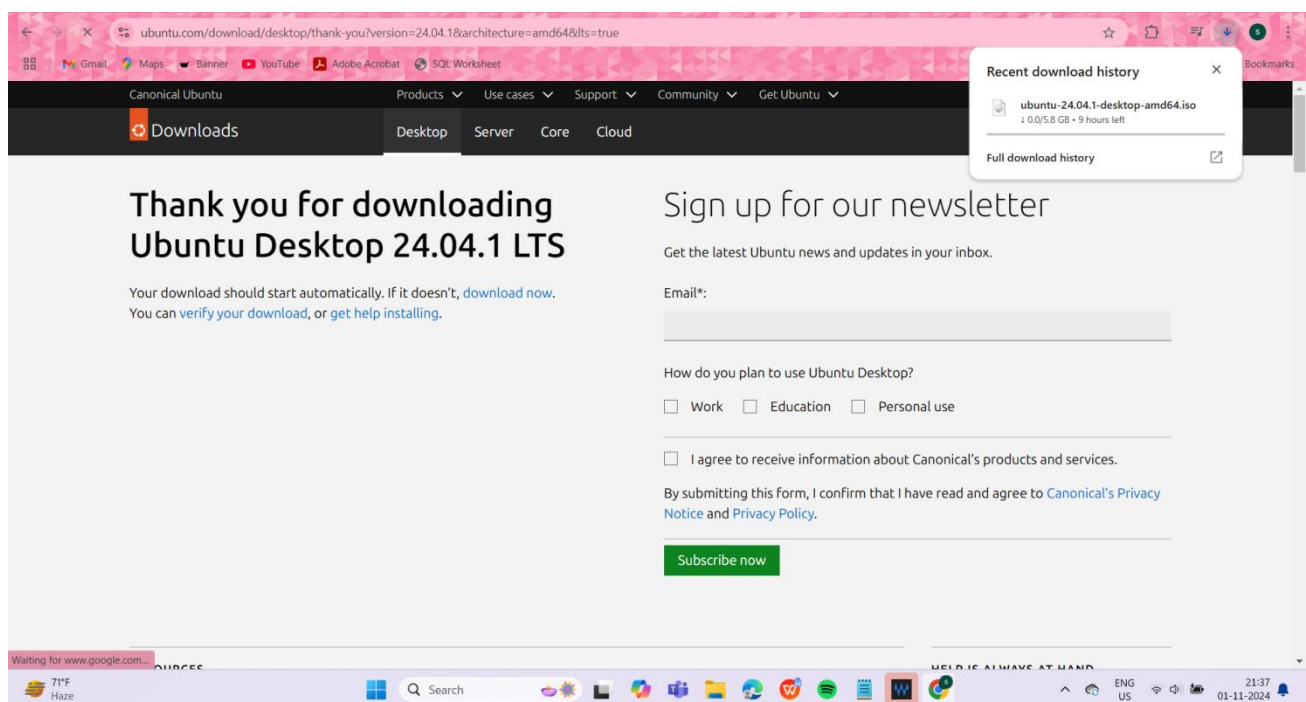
ubuntu.com/download/desktop/thank-you?version=24.04.1&architecture=amd64&lts=true

Gmail Maps Banner YouTube Adobe Acrobat SQL Worksheet Bookmarks

Recent download history
ubuntu-24.04.1-desktop-amd64.iso
↓ 0.0/5.8 GB • 9 hours left
Full download history

Canonical Ubuntu Products Use cases Support Community Get Ubuntu

Downloads Desktop Server Core Cloud

Thank you for downloading Ubuntu Desktop 24.04.1 LTS

Your download should start automatically. If it doesn't, download now. You can verify your download, or get help installing.

Sign up for our newsletter

Get the latest Ubuntu news and updates in your inbox.

Email*:

How do you plan to use Ubuntu Desktop?

Work Education Personal use

I agree to receive information about Canonical's products and services.

By submitting this form, I confirm that I have read and agree to Canonical's Privacy Notice and Privacy Policy.

Subscribe now

Waiting for www.google.com...

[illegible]URCES

HELP IS ALWAYS AT HAND

71°F Haze

Search

ENG US

21:37 01-11-2024